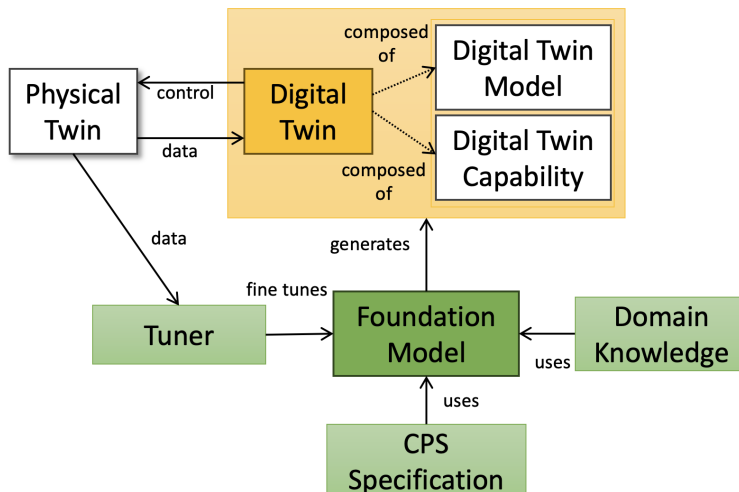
composed of

Digital Twin Model

Physical Twin

control

Digital Twin

data

Digital Twin Capability

composed of

data

generates

fine tunes

Tuner

Foundation Model

Domain Knowledge

uses

uses

CPS Specification